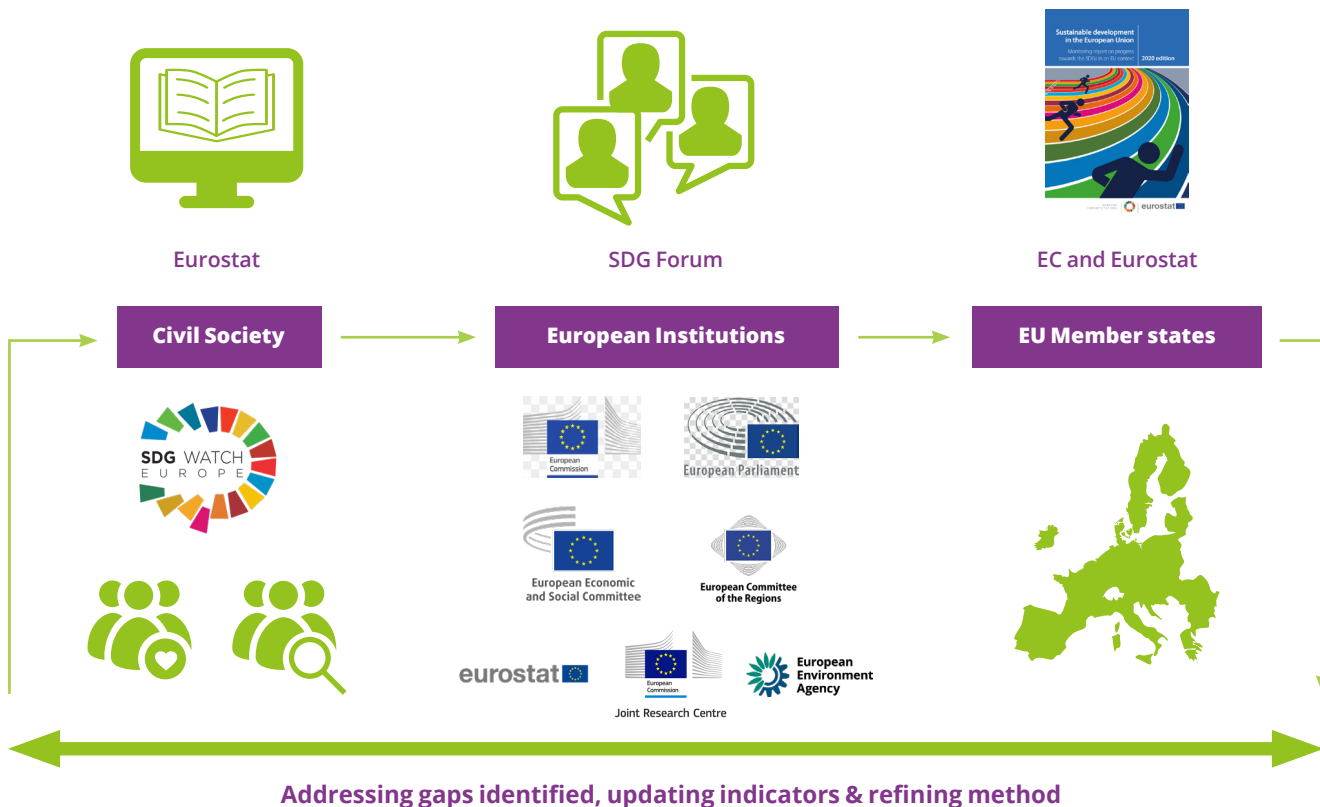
Sustainable development in the European Union
Monitoring report on progress towards the SDGs in an EU context
2020 edition
eurostat

Eurostat

SDG Forum

EC and Eurostat

Civil Society

European Institutions

EU Member states

SDG WATCH EUROPE

European Commission

European Parliament

European Economic and Social Committee

European Committee of the Regions

eurostat

European Commission

Joint Research Centre

European Environment Agency

Addressing gaps identified, updating indicators & refining method